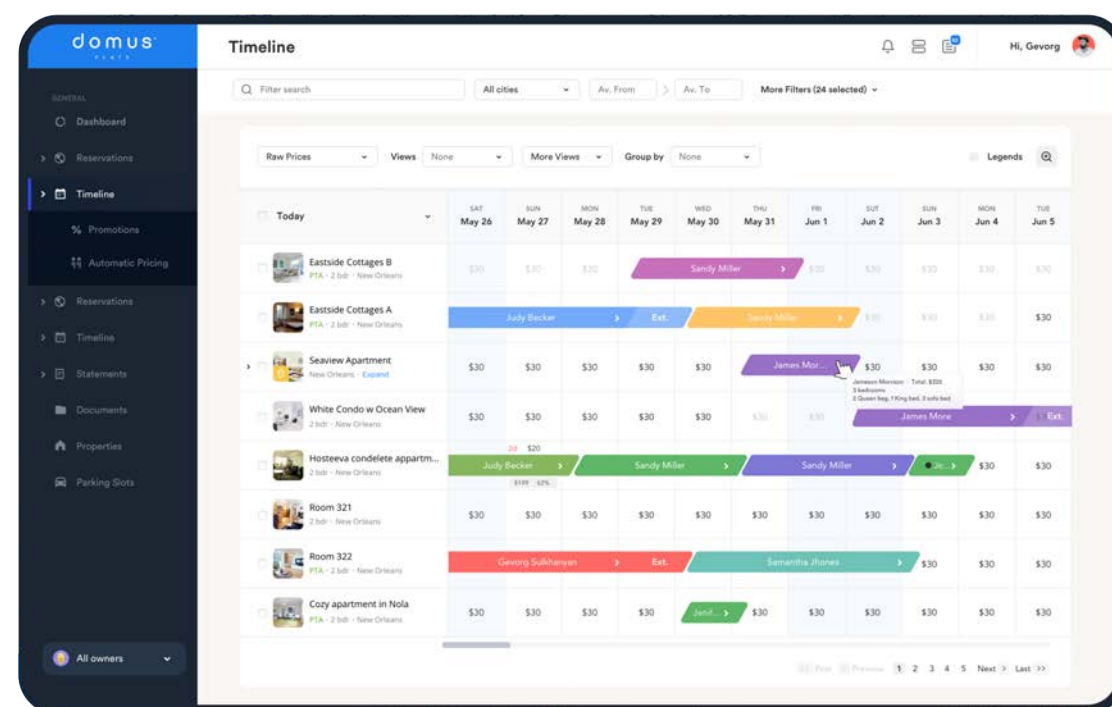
domus
FLATS

GENERAL
Dashboard
Reservations
Timeline
% Promotions
Automatic Pricing
Reservations
Timeline
Statements
Documents
Properties
Parking Slots

All owners

Timeline

Hi, Gevorg

Filter search
All cities
Av. From
Av. To
More Filters (24 selected)

Raw Prices
Views None
More Views
Group by None
Legends

| Today | SAT May 26 | SUN May 27 | MON May 28 | TUE May 29 | WED May 30 | THU May 31 | FRI Jun 1 | SUT Jun 2 | SUN Jun 3 | MON Jun 4 | TUE Jun 5 |
|---|---|---|---|---|---|---|---|---|---|---|---|
| Eastside Cottages B PTA · 2 bdr · New Orleans | $30 | $30 | $30 | Sandy Miller | | | $30 | $30 | $30 | $30 | $30 |
| Eastside Cottages A PTA · 2 bdr · New Orleans | Judy Becker | | | Ext. | Sandy Miller | | | $30 | $30 | $30 | $30 |
| Seaview Apartment New Orleans · Expand | $30 | $30 | $30 | $30 | $30 | James Mor... | | $30 | $30 | $30 | $30 |
| White Condo w Ocean View 2 bdr · New Orleans | $30 | $30 | $30 | $30 | $30 | $30 | $30 | James More | | | Ext. |
| Hosteeva condelete appartm... 2 bdr · New Orleans | Judy Becker | | Sandy Miller | | | Sandy Miller | | | Jo... | $30 | $30 |
| Room 321 2 bdr · New Orleans | $30 | $30 | $30 | $30 | $30 | $30 | $30 | $30 | $30 | $30 | $30 |
| Room 322 PTA · 2 bdr · New Orleans | Gevorg Sulkhanyan | | | Ext. | Samantha Jhones | | | | $30 | $30 | $30 |
| Cozy apartment in Nola PTA · 2 bdr · New Orleans | $30 | $30 | $30 | $30 | Jenif... | $30 | $30 | $30 | $30 | $30 | $30 |

2d $20
$199 $2%

Jameson Morrison · Total: $300
3 bedrooms
2 Queen bep, 1 King bed, 3 sofa bed

First Previous 1 2 3 4 5 Next > Last >>